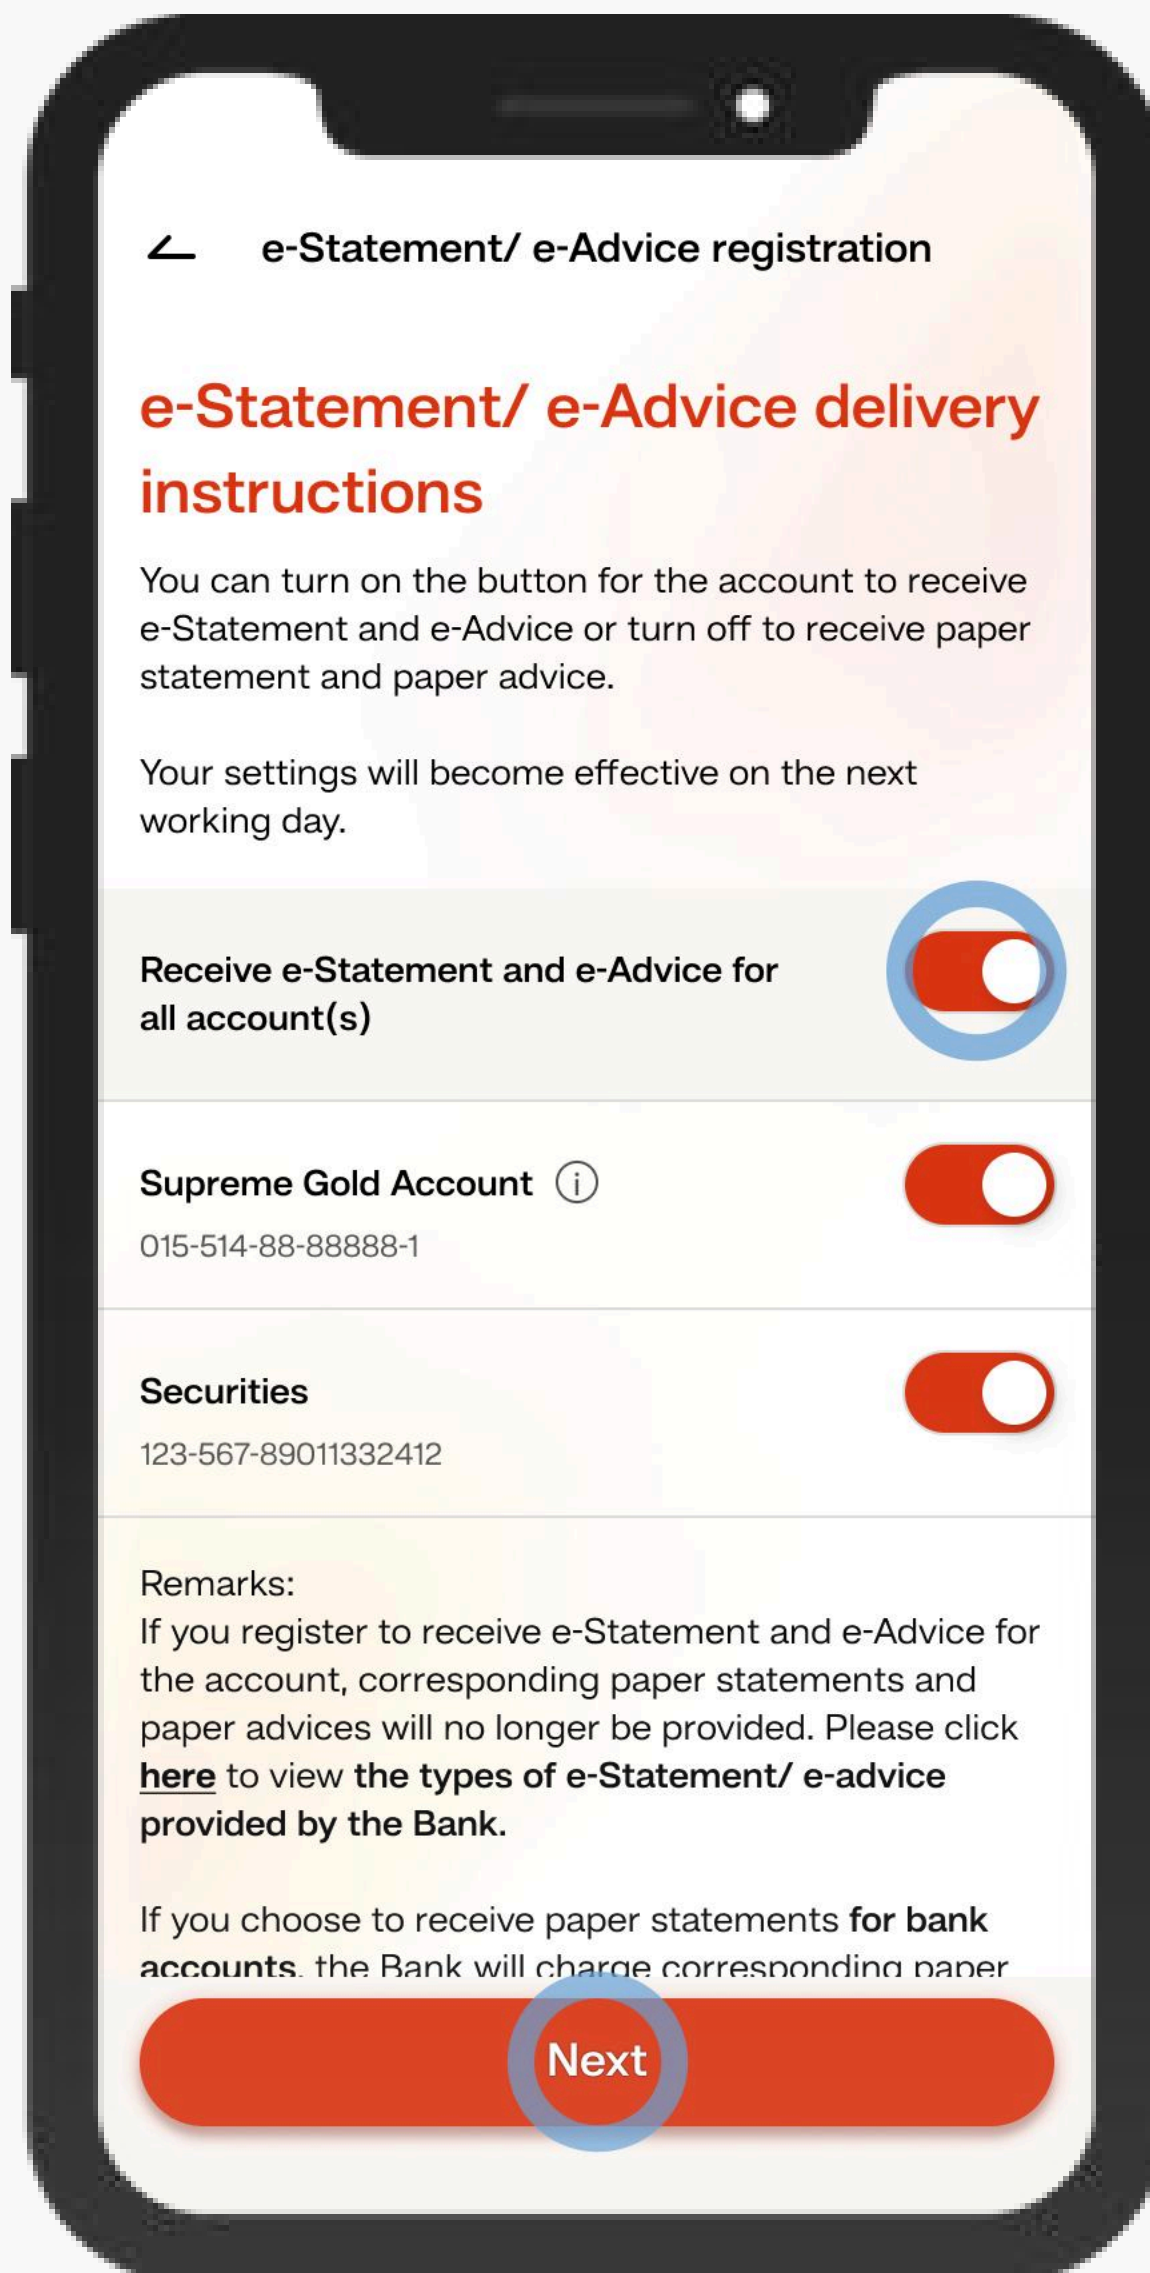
e-Statement/ e-Advice registration

e-Statement/ e-Advice delivery instructions

You can turn on the button for the account to receive e-Statement and e-Advice or turn off to receive paper statement and paper advice.

Your settings will become effective on the next working day.

Receive e-Statement and e-Advice for all account(s)

Supreme Gold Account
015-514-88-88888-1

Securities
123-567-89011332412

Remarks:
If you register to receive e-Statement and e-Advice for the account, corresponding paper statements and paper advices will no longer be provided. Please click here to view the types of e-Statement/ e-advice provided by the Bank.

If you choose to receive paper statements for bank accounts, the Bank will charge corresponding paper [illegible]

Next